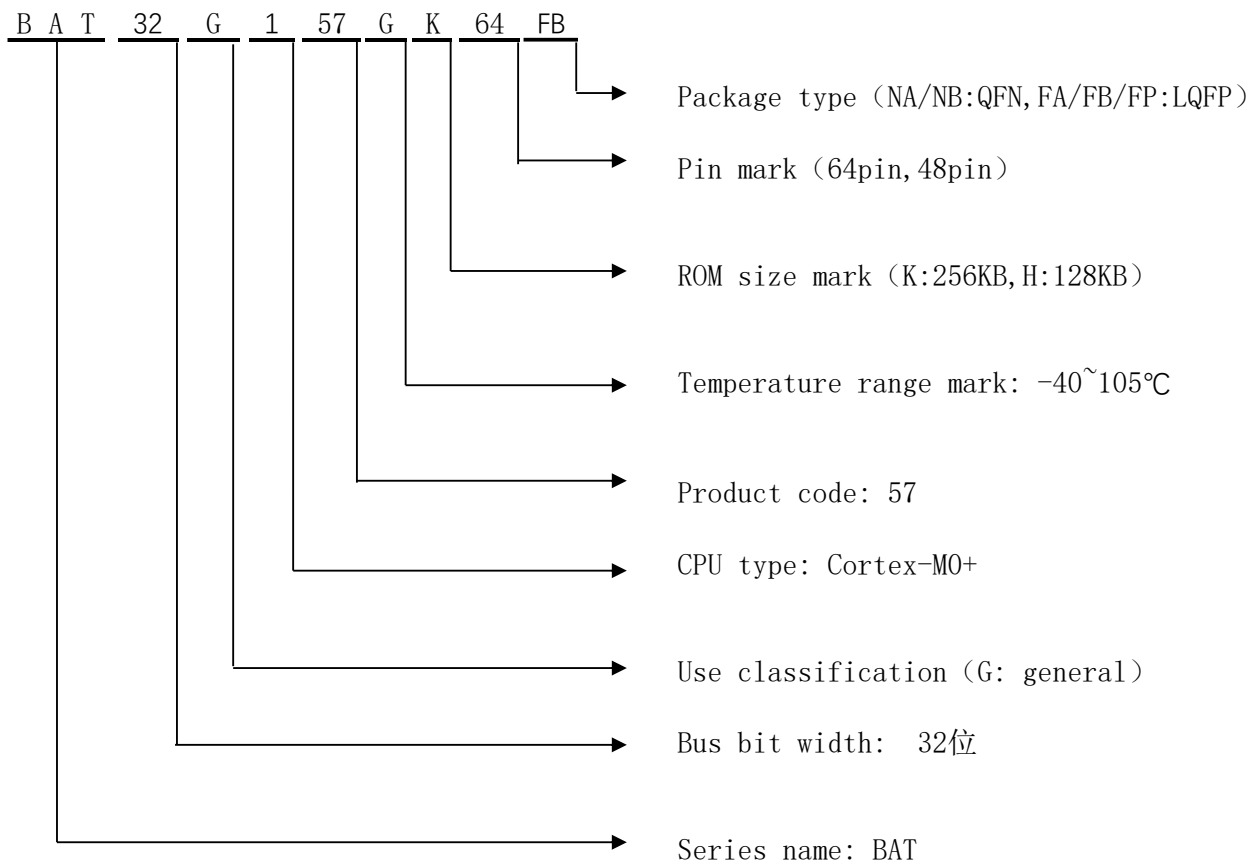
B A T 32 G 1 57 G K 64 FB

Package type（NA/NB:QFN,FA/FB/FP:LQFP）

Pin mark（64pin,48pin）

ROM size mark（K:256KB,H:128KB）

Temperature range mark: -40~105℃

Product code: 57

CPU type: Cortex-M0+

Use classification（G: general）

Bus bit width: 32位

Series name: BAT